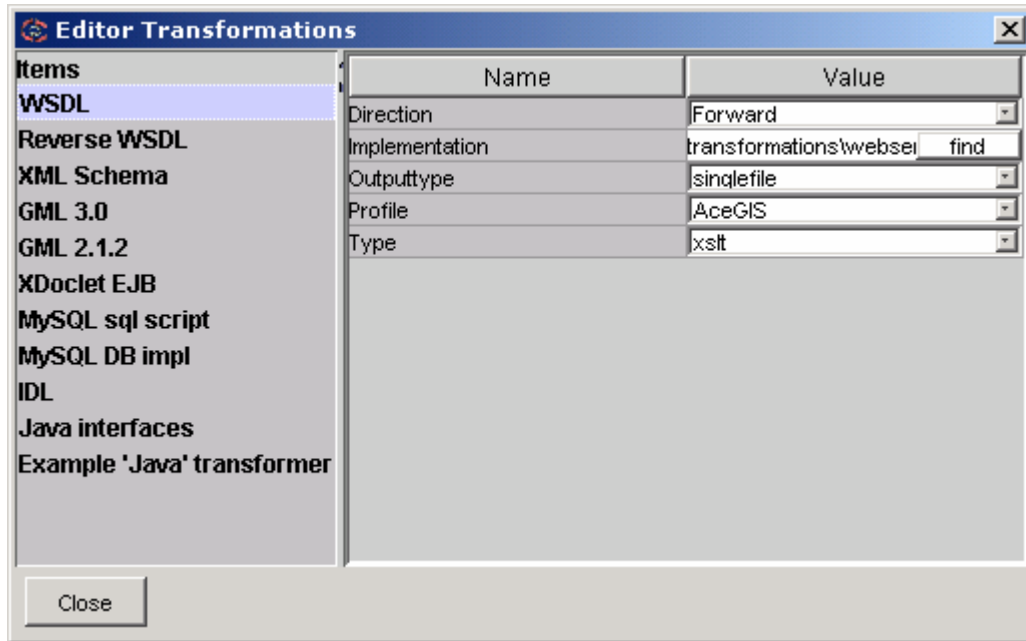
Editor Transformations

Items
WSDL
Reverse WSDL
XML Schema
GML 3.0
GML 2.1.2
XDoclet EJB
MySQL sql script
MySQL DB impl
IDL
Java interfaces
Example 'Java' transformer

| Name | Value |
|---|---|
| Direction | Forward |
| Implementation | transformations\webse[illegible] find |
| Outputtype | singlefile |
| Profile | AceGIS |
| Type | xslt |

Close